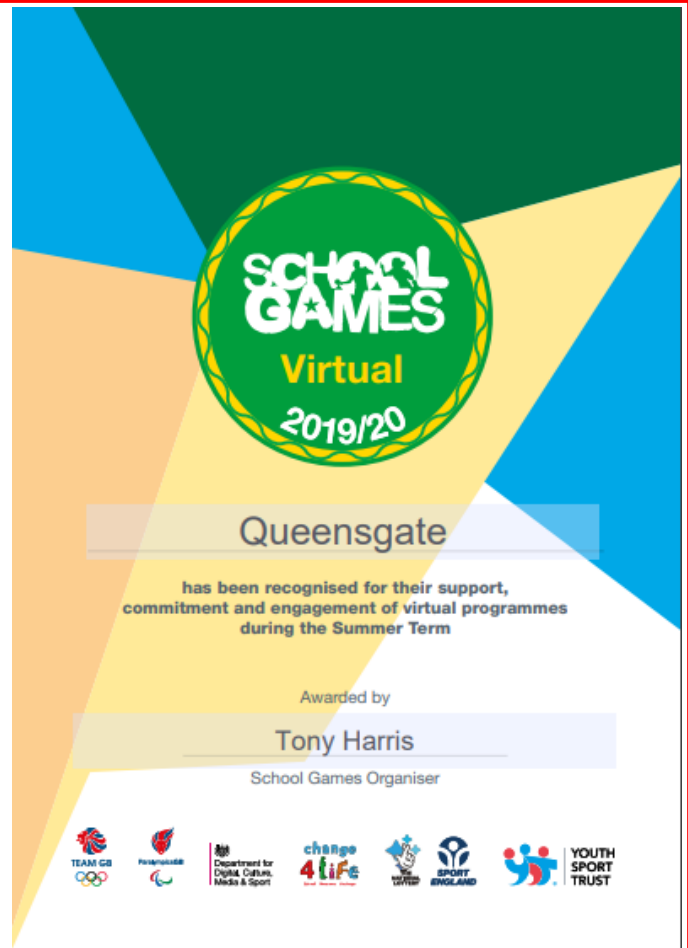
SCHOOL GAMES

Virtual

2019/20

Queensgate

has been recognised for their support, commitment and engagement of virtual programmes during the Summer Term

Awarded by

Tony Harris

School Games Organiser

TEAM GB

ParalympicsGB

Department for Digital, Culture, Media & Sport

change 4 Life

THE NATIONAL LOTTERY

SPORT ENGLAND

YOUTH SPORT TRUST